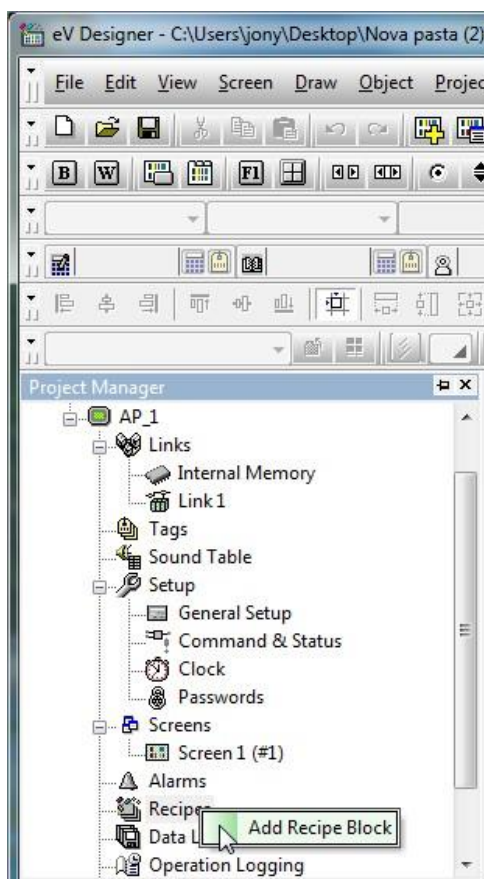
eV Designer - C:\Users\jony\Desktop\Nova pasta (2)

File Edit View Screen Draw Object Projec

B W F1

Project Manager

AP_1
Links
Internal Memory
Link 1
Tags
Sound Table
Setup
General Setup
Command & Status
Clock
Passwords
Screens
Screen 1 (#1)
Alarms
Recipe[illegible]
Data L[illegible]
Add Recipe Block
Operation Logging